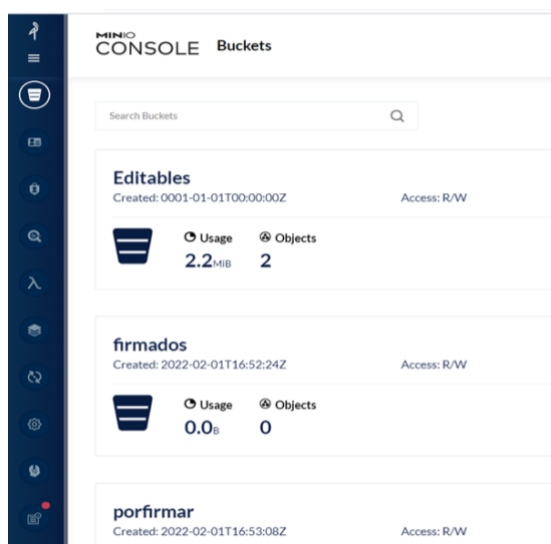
MINIO CONSOLE Buckets

Search Buckets

Editables
Created: 0001-01-01T00:00:00Z
Access: R/W
Usage
2.2MiB
Objects
2

firmados
Created: 2022-02-01T16:52:24Z
Access: R/W
Usage
0.0B
Objects
0

porfirmar
Created: 2022-02-01T16:53:08Z
Access: R/W